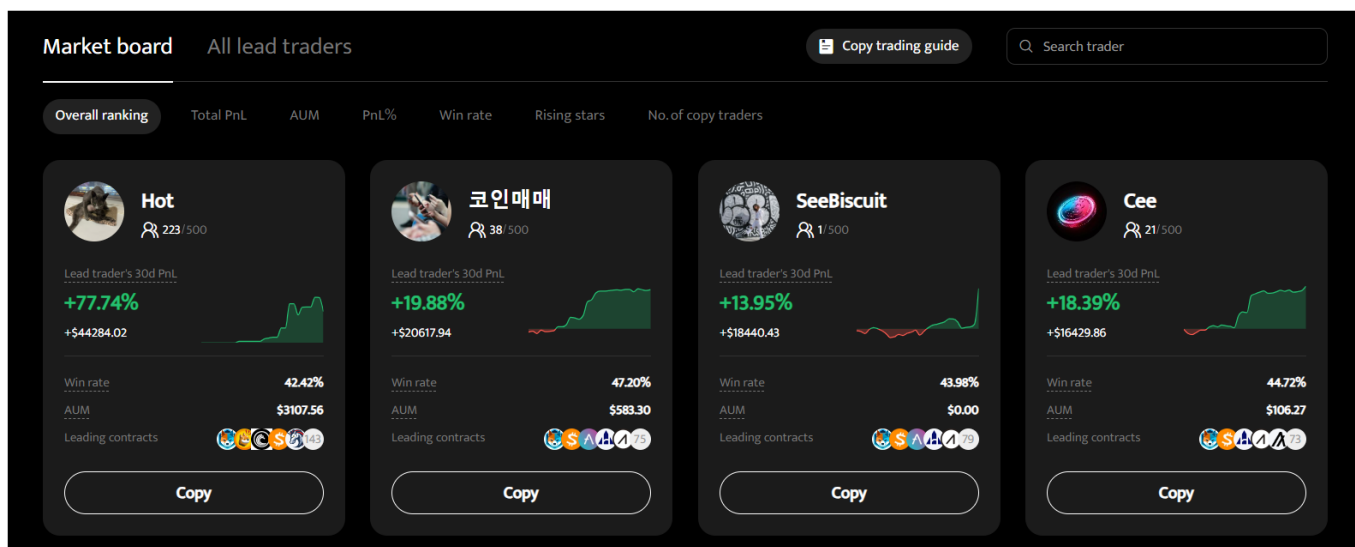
Market board All lead traders

Copy trading guide

Search trader

Overall ranking Total PnL AUM PnL% Win rate Rising stars No.of copy traders

Hot
223/500
Lead trader's 30d PnL
+77.74%
+$44284.02
Win rate 42.42%
AUM $3107.56
Leading contracts 143
Copy

코인매매
38/500
Lead trader's 30d PnL
+19.88%
+$20617.94
Win rate 47.20%
AUM $583.30
Leading contracts 75
Copy

SeeBiscuit
1/500
Lead trader's 30d PnL
+13.95%
+$18440.43
Win rate 43.98%
AUM $0.00
Leading contracts 79
Copy

Cee
21/500
Lead trader's 30d PnL
+18.39%
+$16429.86
Win rate 44.72%
AUM $106.27
Leading contracts 73
Copy